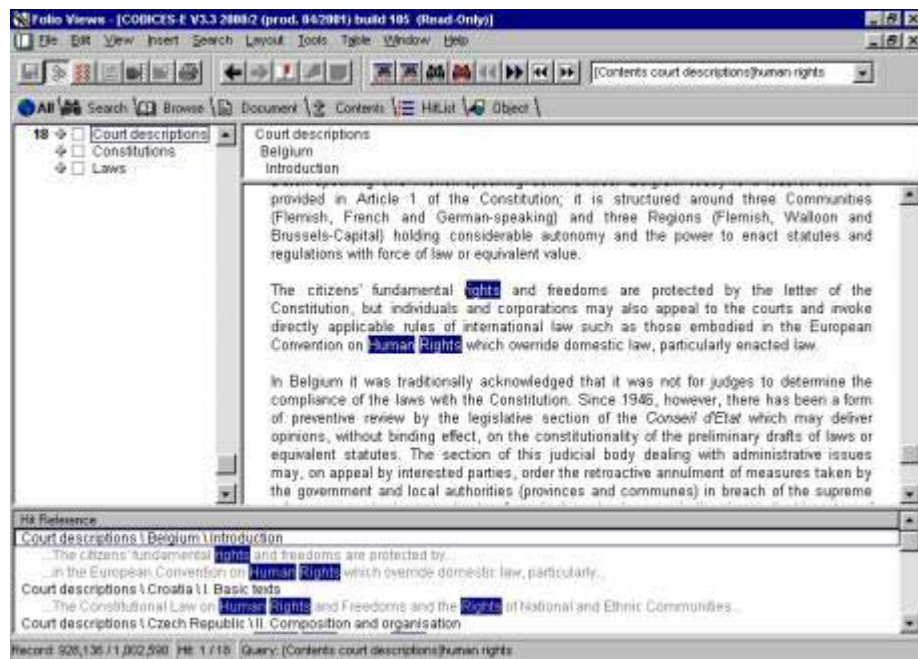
Folio Views - [CODICES-E V3.3 2000/2 (prod. 04/2001) build 105 (Read-Only)]

File Edit View Insert Search Layout Tools Table Window Help

[Contents court descriptions]human rights

All Search Browse Document Contents HitList Object

18 Court descriptions
Constitutions
Laws

Court descriptions
Belgium
Introduction

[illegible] provided in Article 1 of the Constitution; it is structured around three Communities (Flemish, French and German-speaking) and three Regions (Flemish, Walloon and Brussels-Capital) holding considerable autonomy and the power to enact statutes and regulations with force of law or equivalent value.

The citizens' fundamental rights and freedoms are protected by the letter of the Constitution, but individuals and corporations may also appeal to the courts and invoke directly applicable rules of international law such as those embodied in the European Convention on Human Rights which override domestic law, particularly enacted law.

In Belgium it was traditionally acknowledged that it was not for judges to determine the compliance of the laws with the Constitution. Since 1946, however, there has been a form of preventive review by the legislative section of the Conseil d'Etat which may deliver opinions, without binding effect, on the constitutionality of the preliminary drafts of laws or equivalent statutes. The section of this judicial body dealing with administrative issues may, on appeal by interested parties, order the retroactive annulment of measures taken by the government and local authorities (provinces and communes) in breach of the supreme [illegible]

Hit Reference
Court descriptions \ Belgium \ Introduction
...The citizens' fundamental rights and freedoms are protected by...
...in the European Convention on Human Rights which override domestic law, particularly...
Court descriptions \ Croatia \ I. Basic texts
...The Constitutional Law on Human Rights and Freedoms and the Rights of National and Ethnic Communities...
Court descriptions \ Czech Republic \ II. Composition and organisation

Record 926,136 / 1,002,590 Hit 1 / 15 Query: [Contents court descriptions]human rights